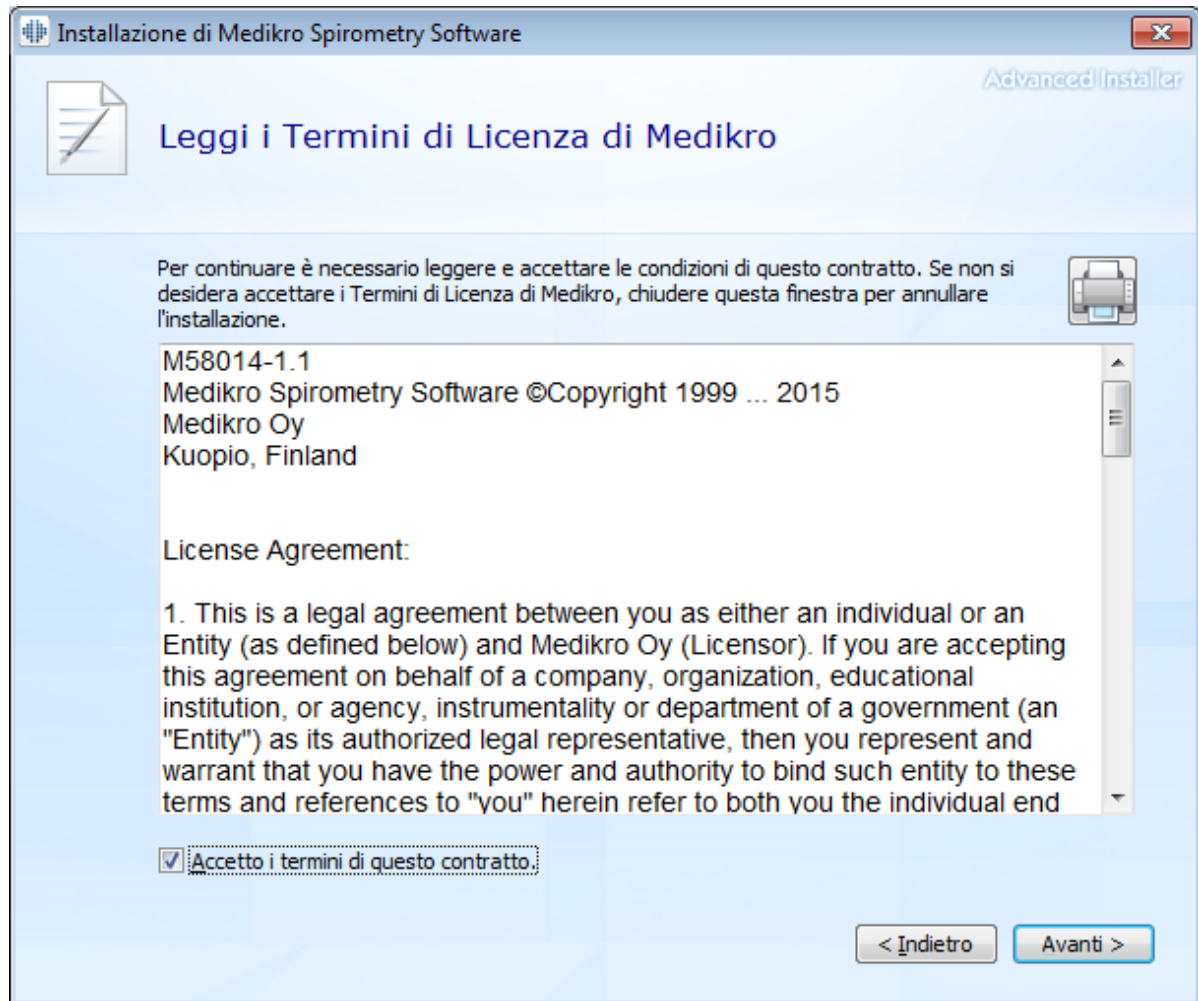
Installazione di Medikro Spirometry Software

Advanced Installer

Leggi i Termini di Licenza di Medikro

Per continuare è necessario leggere e accettare le condizioni di questo contratto. Se non si desidera accettare i Termini di Licenza di Medikro, chiudere questa finestra per annullare l'installazione.

M58014-1.1
Medikro Spirometry Software ©Copyright 1999 ... 2015
Medikro Oy
Kuopio, Finland

License Agreement:

1. This is a legal agreement between you as either an individual or an Entity (as defined below) and Medikro Oy (Licensor). If you are accepting this agreement on behalf of a company, organization, educational institution, or agency, instrumentality or department of a government (an "Entity") as its authorized legal representative, then you represent and warrant that you have the power and authority to bind such entity to these terms and references to "you" herein refer to both you the individual end

Accetto i termini di questo contratto.

< Indietro

Avanti >